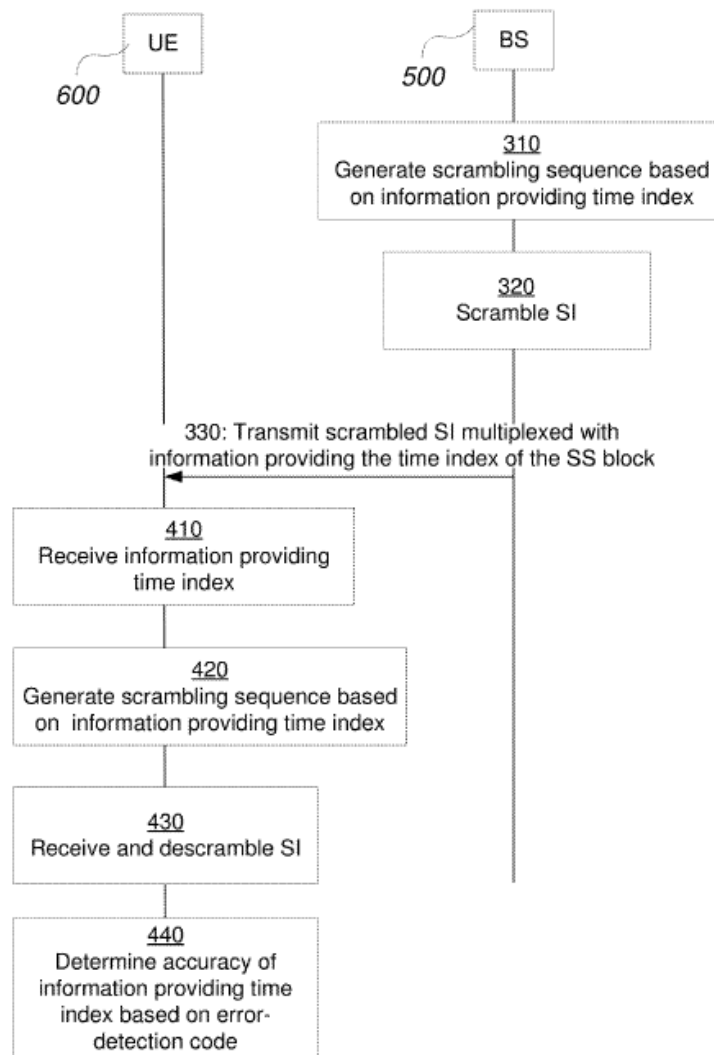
UE

600

BS

500

310
Generate scrambling sequence based on information providing time index

320
Scramble SI

330: Transmit scrambled SI multiplexed with information providing the time index of the SS block

410
Receive information providing time index

420
Generate scrambling sequence based on information providing time index

430
Receive and descramble SI

440
Determine accuracy of information providing time index based on error-detection code